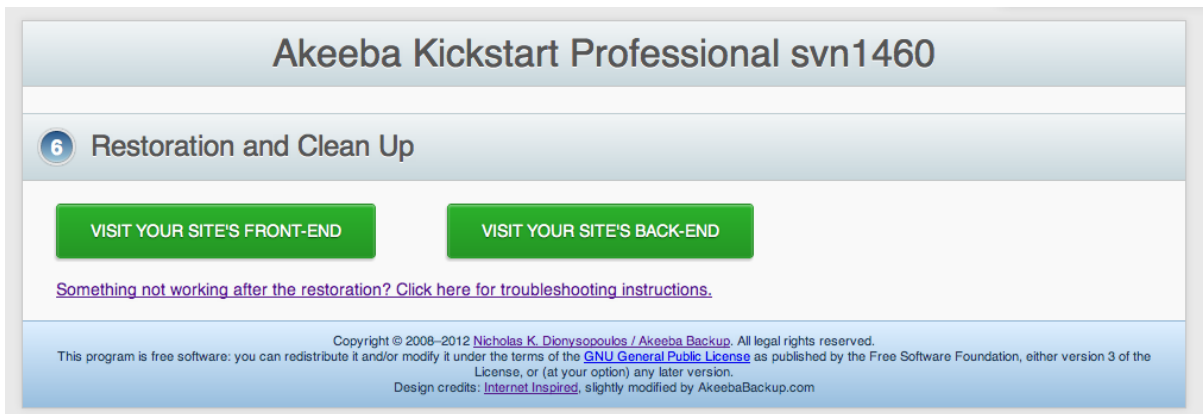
Akeeba Kickstart Professional svn1460

6 Restoration and Clean Up

VISIT YOUR SITE'S FRONT-END

VISIT YOUR SITE'S BACK-END

Something not working after the restoration? Click here for troubleshooting instructions.

Copyright © 2008–2012 Nicholas K. Dionysopoulos / Akeeba Backup. All legal rights reserved.
This program is free software: you can redistribute it and/or modify it under the terms of the GNU General Public License as published by the Free Software Foundation, either version 3 of the License, or (at your option) any later version.
Design credits: Internet Inspired, slightly modified by AkeebaBackup.com